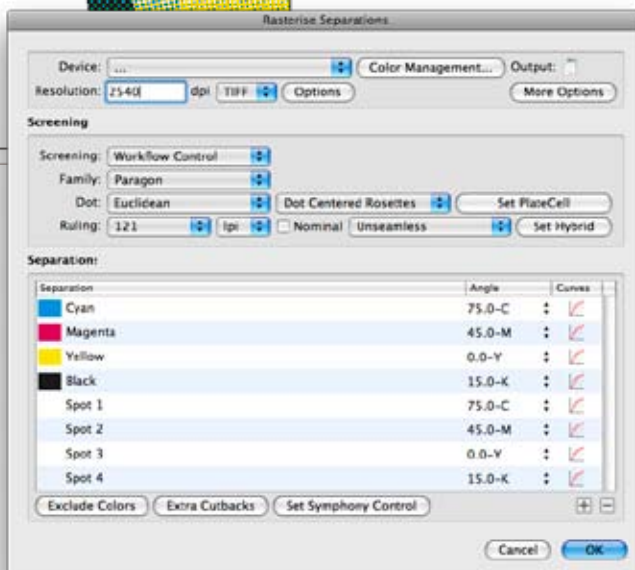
Rasterise Separations

Device: ...
Color Management...
Output:
Resolution: 2540 dpi TIFF Options
More Options

Screening

Screening: Workflow Control
Family: Paragon
Dot: Euclidean
Dot Centered Rosettes
Set PlateCell
Ruling: 121 lpi Nominal Unseamless
Set Hybrid

Separation:

| Separation | Angle | Curves |
|---|---|---|
| Cyan | 75.0-C | |
| Magenta | 45.0-M | |
| Yellow | 0.0-Y | |
| Black | 15.0-K | |
| Spot 1 | 75.0-C | |
| Spot 2 | 45.0-M | |
| Spot 3 | 0.0-Y | |
| Spot 4 | 15.0-K | |

Exclude Colors
Extra Cutbacks
Set Symphony Control
+ −

Cancel
OK